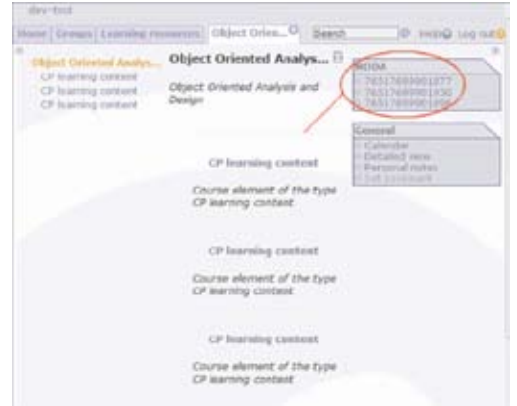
dev-test

Home | Groups | Learning resources | Object Orie... | Search | Help | Log out

Object Oriented Analys...
CP learning content
CP learning content
CP learning content

Object Oriented Analys...

Object Oriented Analysis and Design

ROOM
76517689901877
76517689901930
76517689901950

General
Calendar
Detailed view
Personal notes
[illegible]

CP learning content

Course element of the type CP learning content

CP learning content

Course element of the type CP learning content

CP learning content

Course element of the type CP learning content